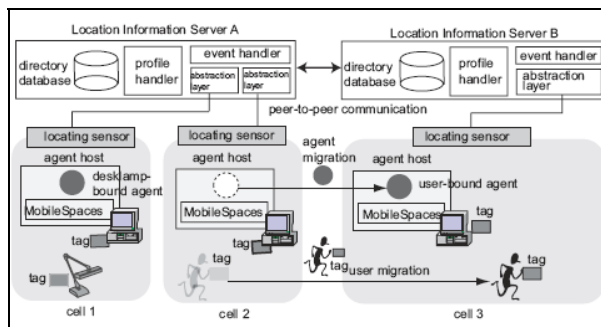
Location Information Server A

directory database

profile handler

event handler

abstraction layer

abstraction layer

Location Information Server B

directory database

profile handler

event handler

abstraction layer

peer-to-peer communication

locating sensor

locating sensor

locating sensor

agent host

desklamp-bound agent

MobileSpaces

tag

tag

agent host

MobileSpaces

tag

tag

agent migration

agent host

user-bound agent

MobileSpaces

tag

tag

user migration

cell 1

cell 2

cell 3